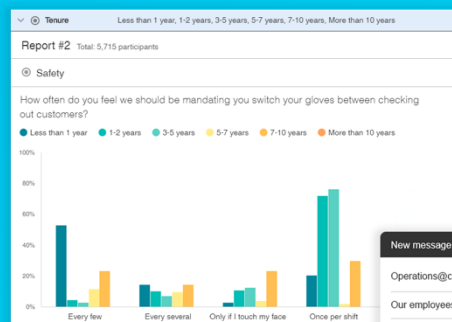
Tenure Less than 1 year, 1-2 years, 3-5 years, 5-7 years, 7-10 years, More than 10 years

Report #2 Total: 5,715 participants

Safety

How often do you feel we should be mandating you switch your gloves between checking out customers?

Less than 1 year 1-2 years 3-5 years 5-7 years 7-10 years More than 10 years

100%
80%
60%
40%
20%
0%

Every few
Every several
Only if I touch my face
Once per shift

New message
Operations@c
Our employees